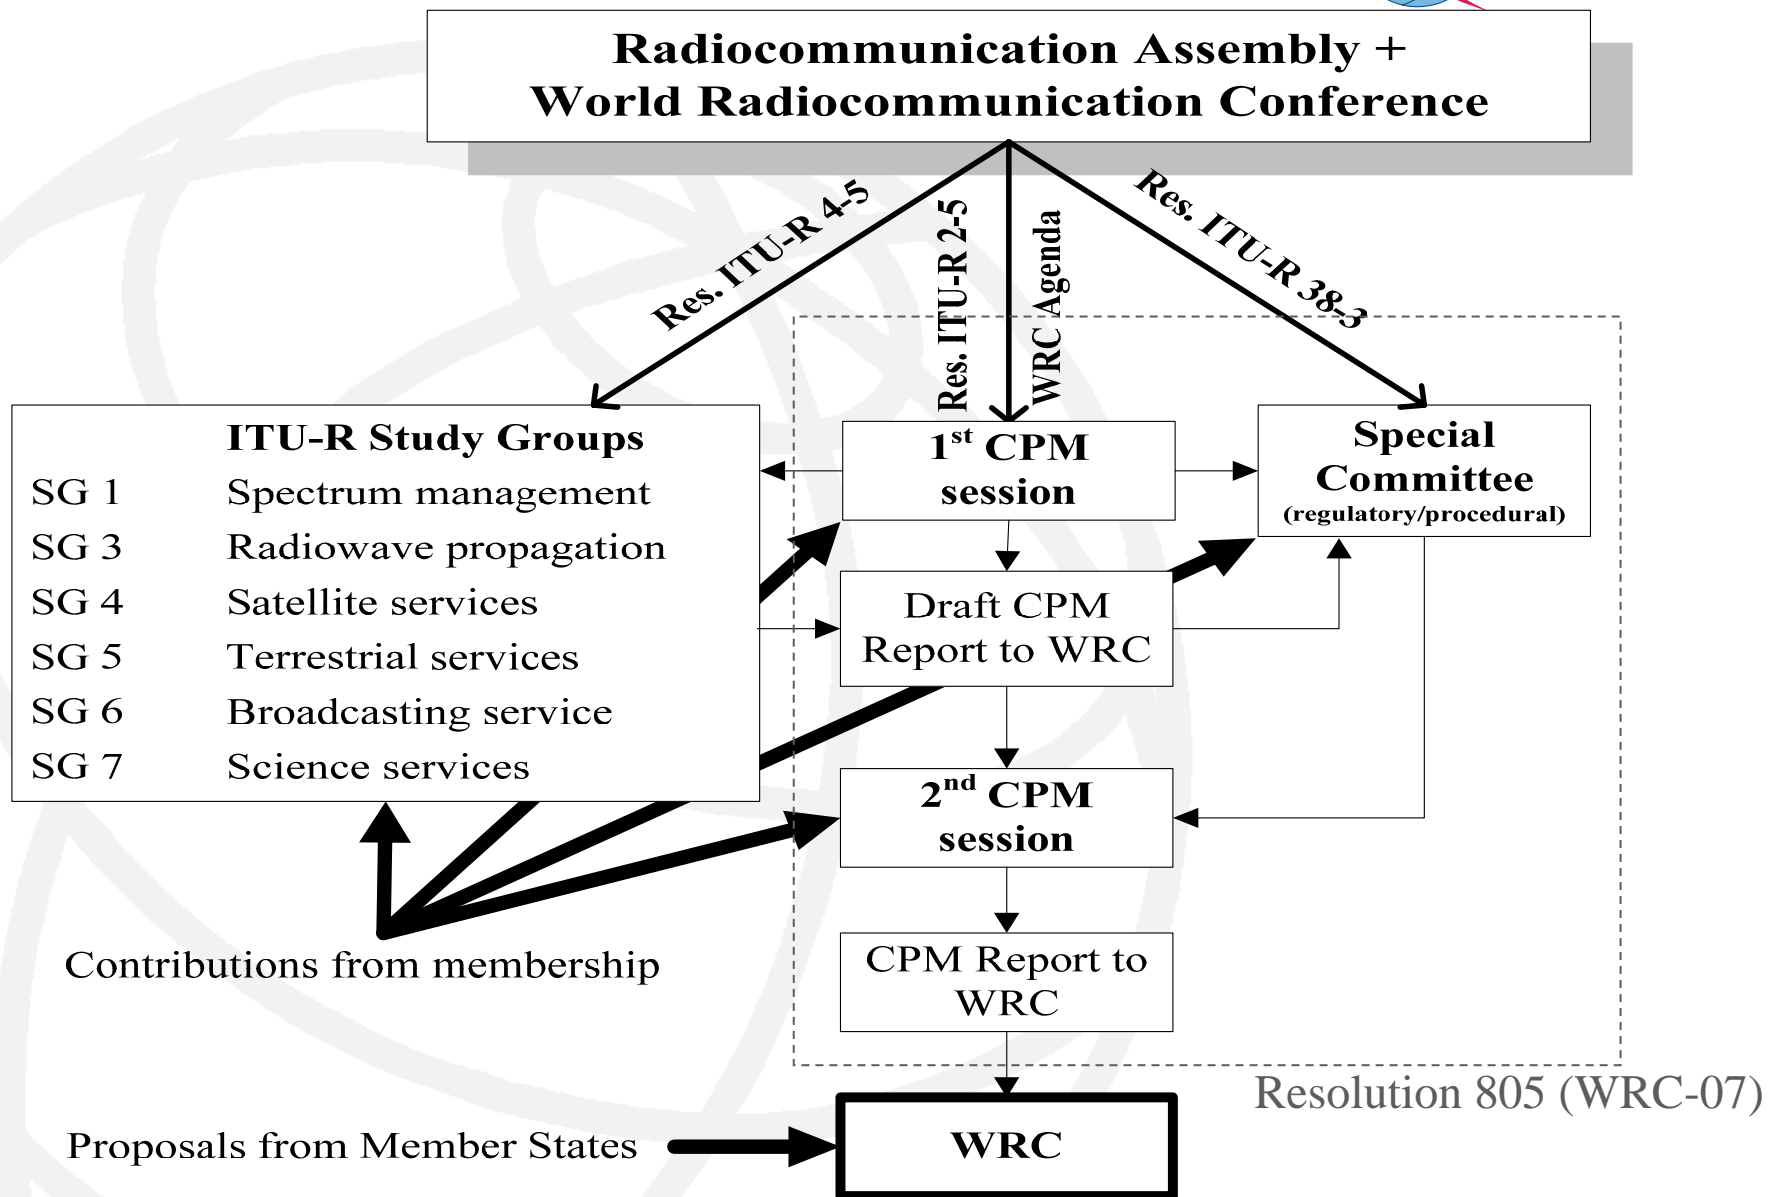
Radiocommunication Assembly +
World Radiocommunication Conference

Res. ITU-R 4-5

Res. ITU-R 2-5

WRC Agenda

Res. ITU-R 38-3

ITU-R Study Groups

| | |
|---|---|
| SG 1 | Spectrum management |
| SG 3 | Radiowave propagation |
| SG 4 | Satellite services |
| SG 5 | Terrestrial services |
| SG 6 | Broadcasting service |
| SG 7 | Science services |

1$^{st}$ CPM session

Special Committee
(regulatory/procedural)

Draft CPM Report to WRC

2$^{nd}$ CPM session

Contributions from membership

CPM Report to WRC

Resolution 805 (WRC-07)

Proposals from Member States

WRC